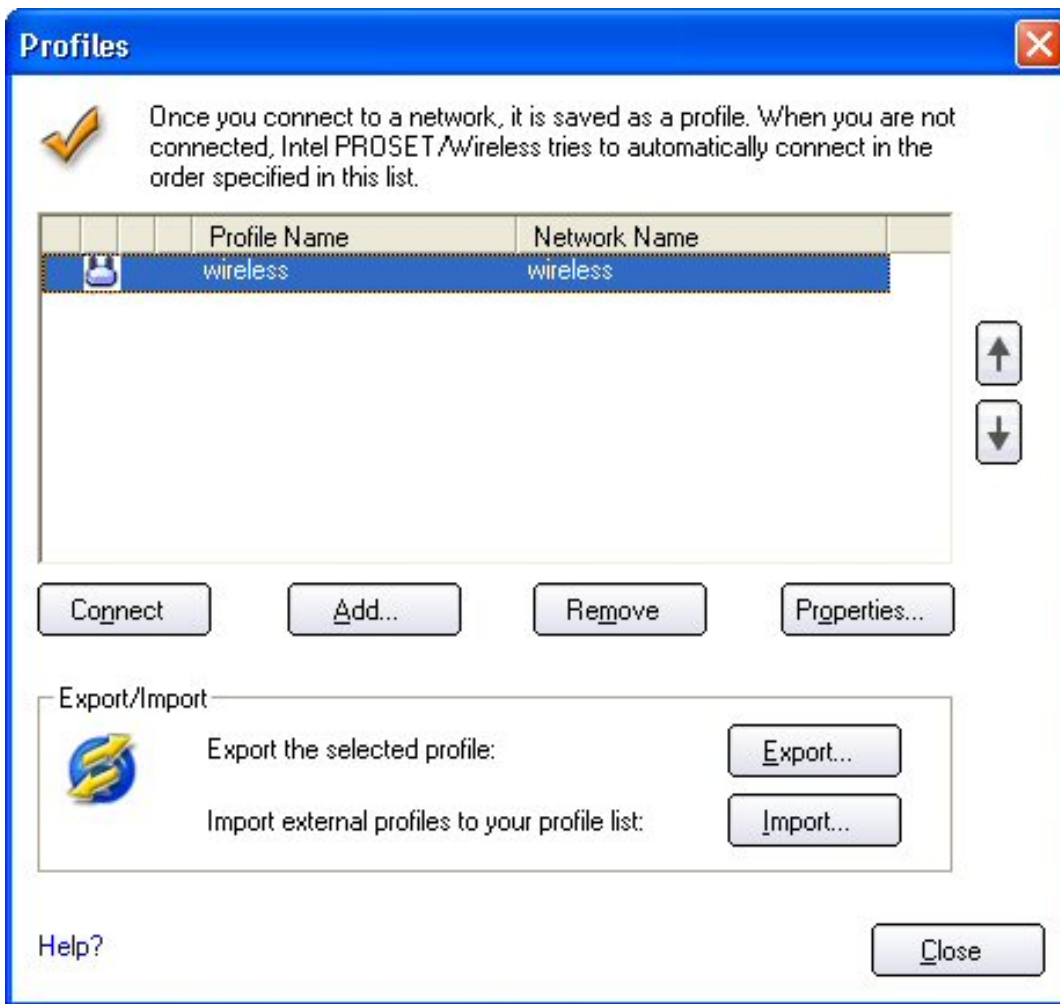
Profiles

Once you connect to a network, it is saved as a profile. When you are not connected, Intel PROSET/Wireless tries to automatically connect in the order specified in this list.

| Profile Name | Network Name |
|---|---|
| wireless | wireless |

Connect

Add...

Remove

Properties...

Export/Import

Export the selected profile:

Export...

Import external profiles to your profile list:

Import...

Help?

Close